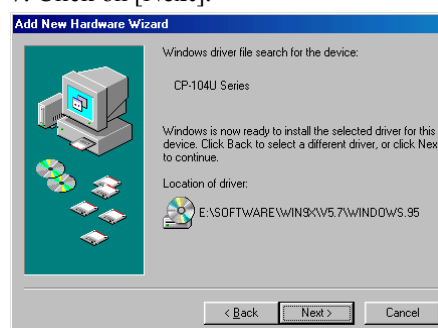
7. Click on [Next].

Add New Hardware Wizard

Windows driver file search for the device:

CP-104U Series

Windows is now ready to install the selected driver for this device. Click Back to select a different driver, or click Nex to continue.

Location of driver:

E:\SOFTWARE\WIN9X\V5.7\WINDOWS.95

< Back
Next >
Cancel